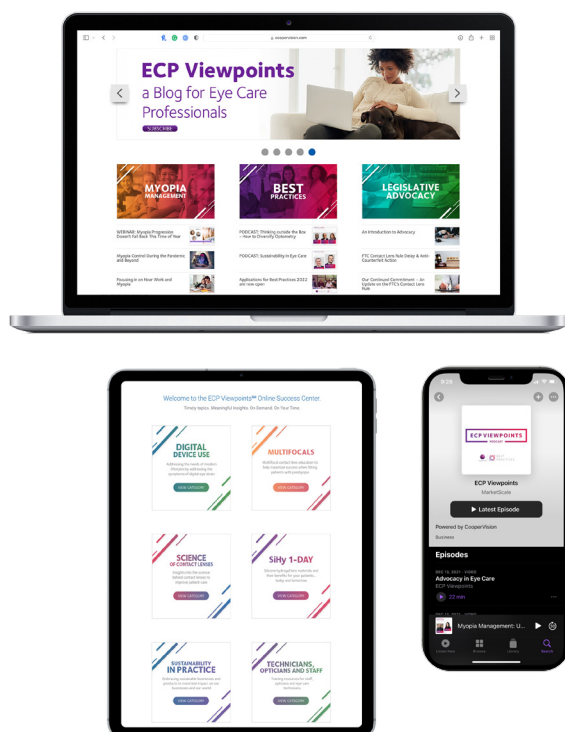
ecpviewpoints.com

ECP Viewpoints
a Blog for Eye Care Professionals

SUBSCRIBE

MYOPIA MANAGEMENT

BEST PRACTICES

LEGISLATIVE ADVOCACY

WEBINAR: Myopia Progression Doesn't Fall Back This Time of Year

Myopia Control During the Pandemic and Beyond

Focusing in on Near Work and Myopia

PODCAST: Thinking outside the Box – How to Diversify Optometry

PODCAST: Sustainability in Eye Care

Applications for Best Practices 2022 are now open

An Introduction to Advocacy

FTC Contact Lens Rule Delay & Anti-Counterfeit Action

Our Continued Commitment – An Update on the FTC's Contact Lens Rule

Welcome to the ECP Viewpoints℠ Online Success Center.

Timely topics. Meaningful Insights. On Demand. On Your Time.

DIGITAL DEVICE USE

VIEW CATEGORY

MULTIFOCALS

VIEW CATEGORY

SCIENCE OF CONTACT LENSES

VIEW CATEGORY

SiHy 1-DAY

VIEW CATEGORY

SUSTAINABILITY IN PRACTICE

VIEW CATEGORY

TECHNICIANS, OPTICIANS AND STAFF

VIEW CATEGORY

ECP VIEWPOINTS

ECP Viewpoints

MarketScale

Latest Episode

Powered by CooperVision

Business

Episodes

DEC 13, 2021 · VIDEO

Advocacy in Eye Care

ECP Viewpoints

22 min

Myopia Management: U...

Listen Now

Browse

Library

Search